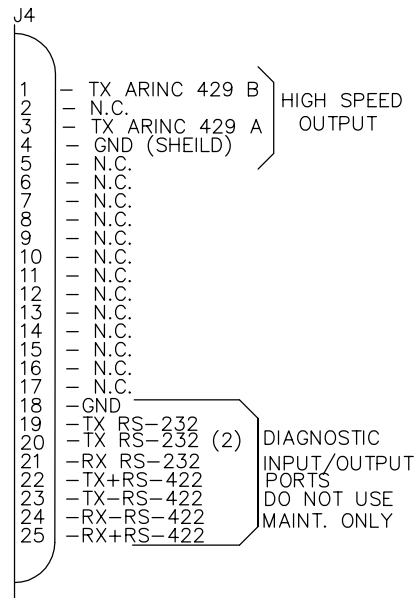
J4

1 – TX ARINC 429 B
2 – N.C.
3 – TX ARINC 429 A
4 – GND (SHEILD)
5 – N.C.
6 – N.C.
7 – N.C.
8 – N.C.
9 – N.C.
10 – N.C.
11 – N.C.
12 – N.C.
13 – N.C.
14 – N.C.
15 – N.C.
16 – N.C.
17 – N.C.
18 –GND
19 –TX RS–232
20 –TX RS–232 (2)
21 –RX RS–232
22 –TX+RS–422
23 –TX–RS–422
24 –RX–RS–422
25 –RX+RS–422

HIGH SPEED OUTPUT

DIAGNOSTIC INPUT/OUTPUT PORTS DO NOT USE MAINT. ONLY